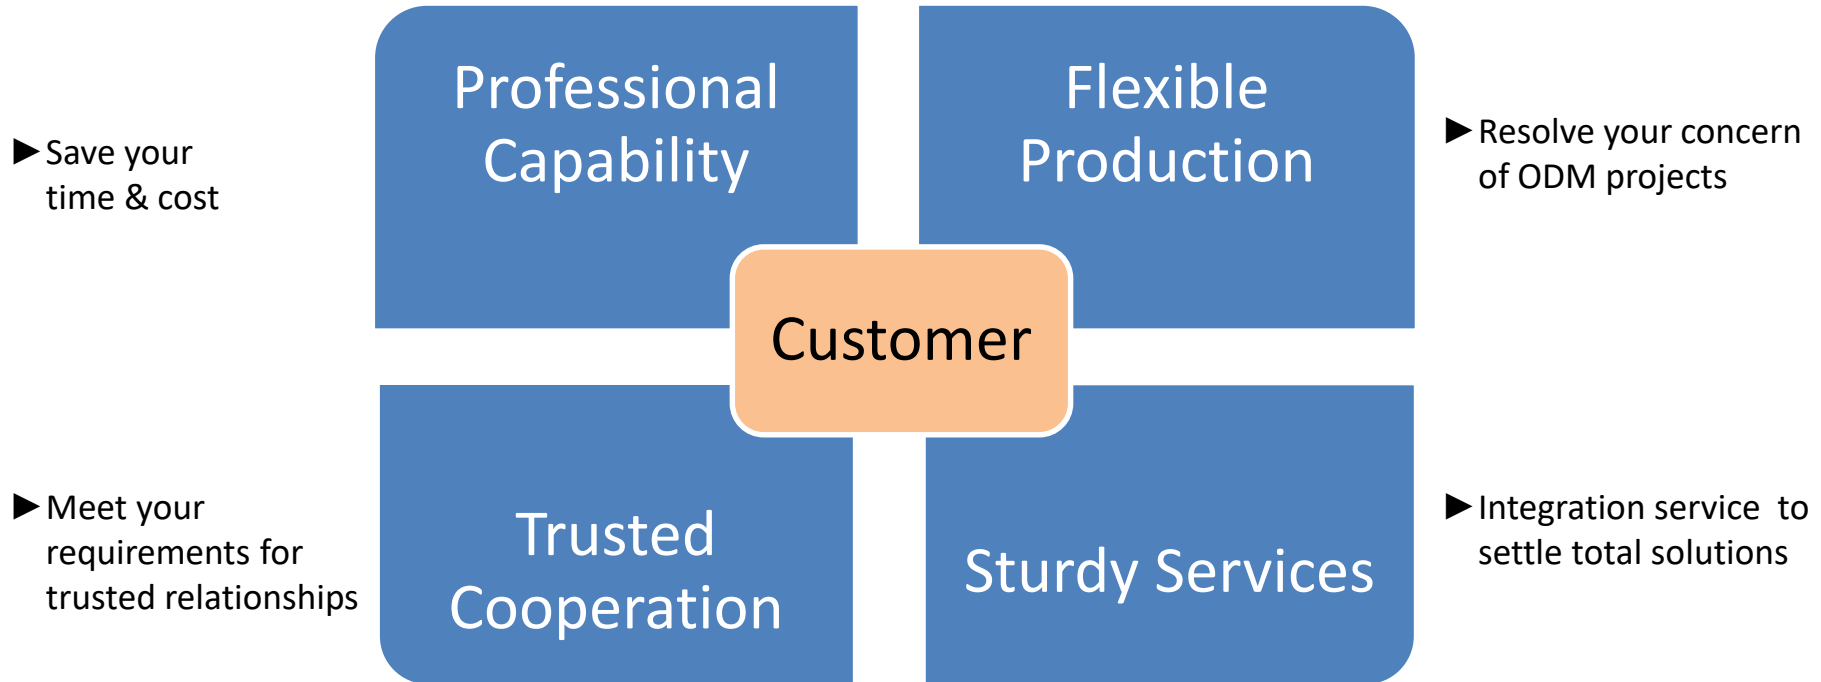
►Save your time & cost

Professional Capability

Flexible Production

►Resolve your concern of ODM projects

Customer

►Meet your requirements for trusted relationships

Trusted Cooperation

Sturdy Services

►Integration service to settle total solutions